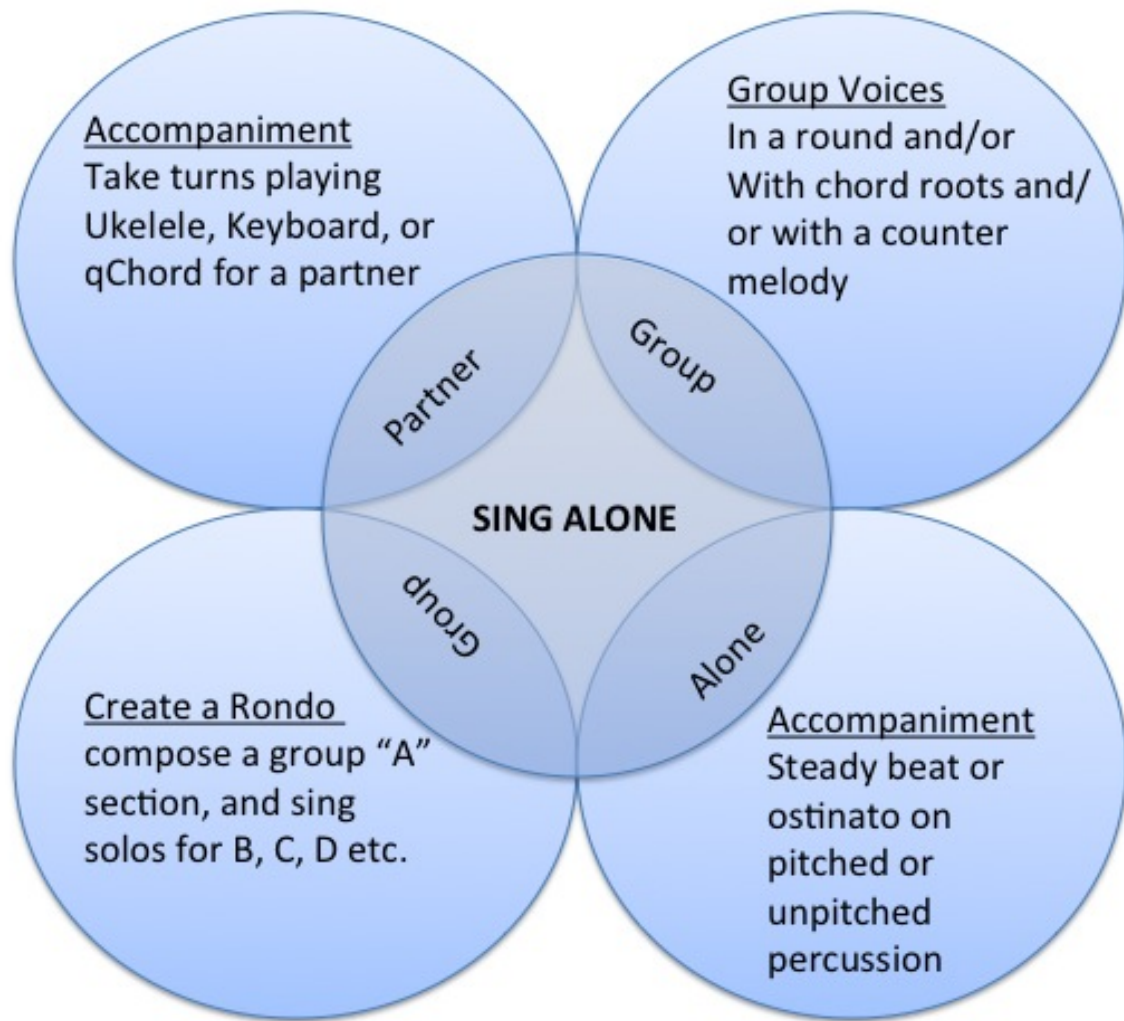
Accompaniment
Take turns playing Ukelele, Keyboard, or qChord for a partner

Group Voices
In a round and/or With chord roots and/or with a counter melody

Partner

Group

SING ALONE

Group

Alone

Create a Rondo
compose a group "A" section, and sing solos for B, C, D etc.

Accompaniment
Steady beat or ostinato on pitched or unpitched percussion